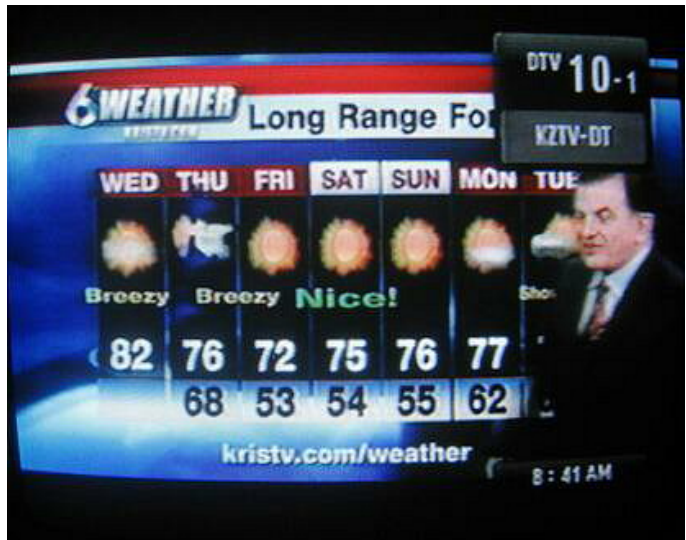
6 WEATHER
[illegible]
Long Range Fo

DTV 10-1
KZTV-DT

| WED | THU | FRI | SAT | SUN | MON | TUE |
|---|---|---|---|---|---|---|
| Breezy | Breezy | Nice! | | | | Sho |
| 82 | 76 | 72 | 75 | 76 | 77 | |
| | 68 | 53 | 54 | 55 | 62 | |

kristv.com/weather

8:41 AM